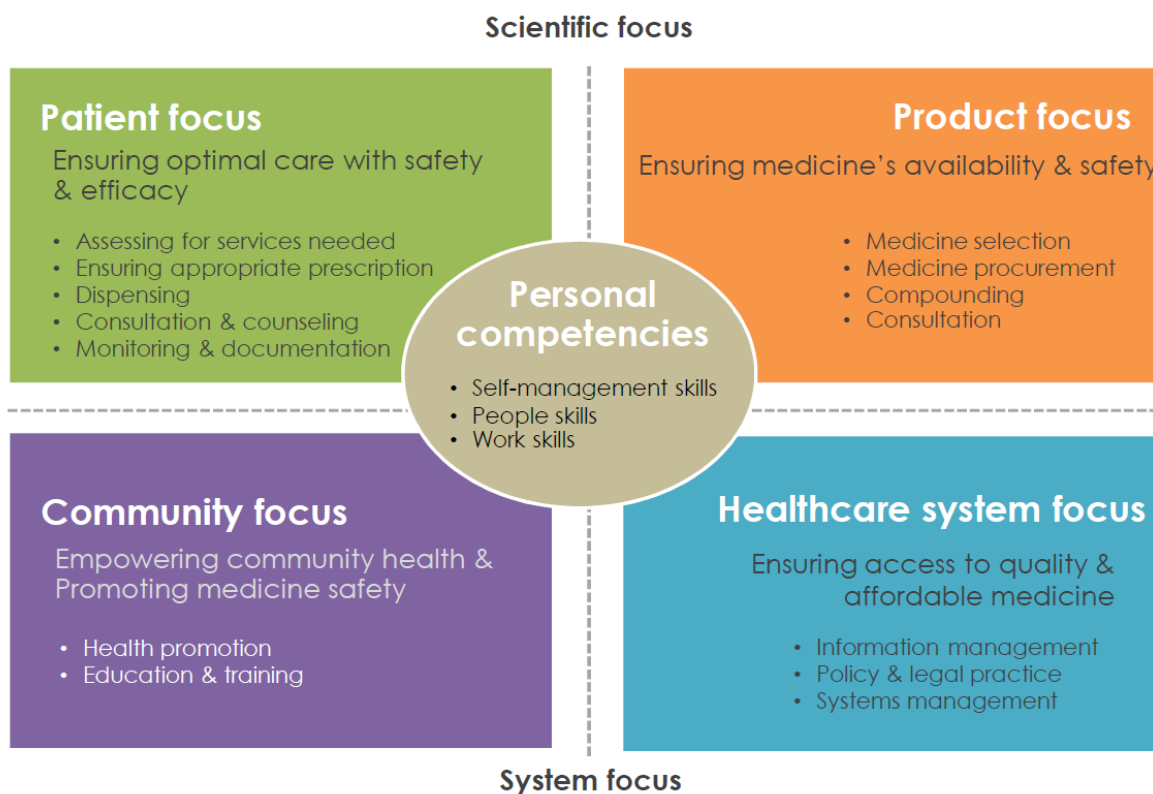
Scientific focus

Patient focus

Ensuring optimal care with safety & efficacy

- Assessing for services needed
- Ensuring appropriate prescription
- Dispensing
- Consultation & counseling
- Monitoring & documentation

Product focus

Ensuring medicine's availability & safety

- Medicine selection
- Medicine procurement
- Compounding
- Consultation

Personal competencies

- Self-management skills
- People skills
- Work skills

Community focus

Empowering community health & Promoting medicine safety

- Health promotion
- Education & training

Healthcare system focus

Ensuring access to quality & affordable medicine

- Information management
- Policy & legal practice
- Systems management

System focus